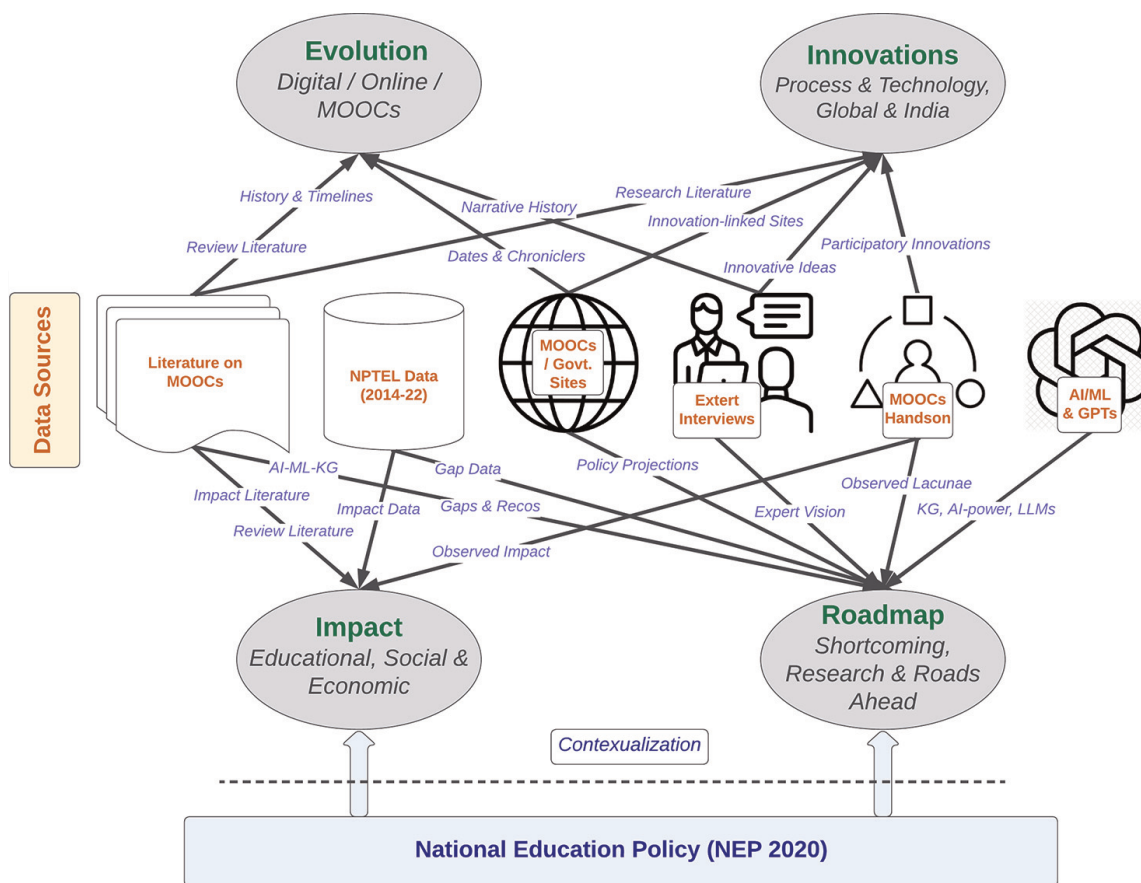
Evolution
Digital / Online / MOOCs

Innovations
Process & Technology, Global & India

History & Timelines
Narrative History
Research Literature
Innovation-linked Sites
Review Literature
Dates & Chroniclers
Participatory Innovations
Innovative Ideas

Data Sources

Literature on MOOCs
NPTEL Data (2014-22)
MOOCs / Govt. Sites
Extert Interviews
MOOCs Handson
AI/ML & GPTs

AI-ML-KG
Gap Data
Policy Projections
Observed Lacunae
Impact Literature
Impact Data
Gaps & Recos
Expert Vision
KG, AI-power, LLMs
Review Literature
Observed Impact

Impact
Educational, Social & Economic

Roadmap
Shortcoming, Research & Roads Ahead

Contexualization

National Education Policy (NEP 2020)